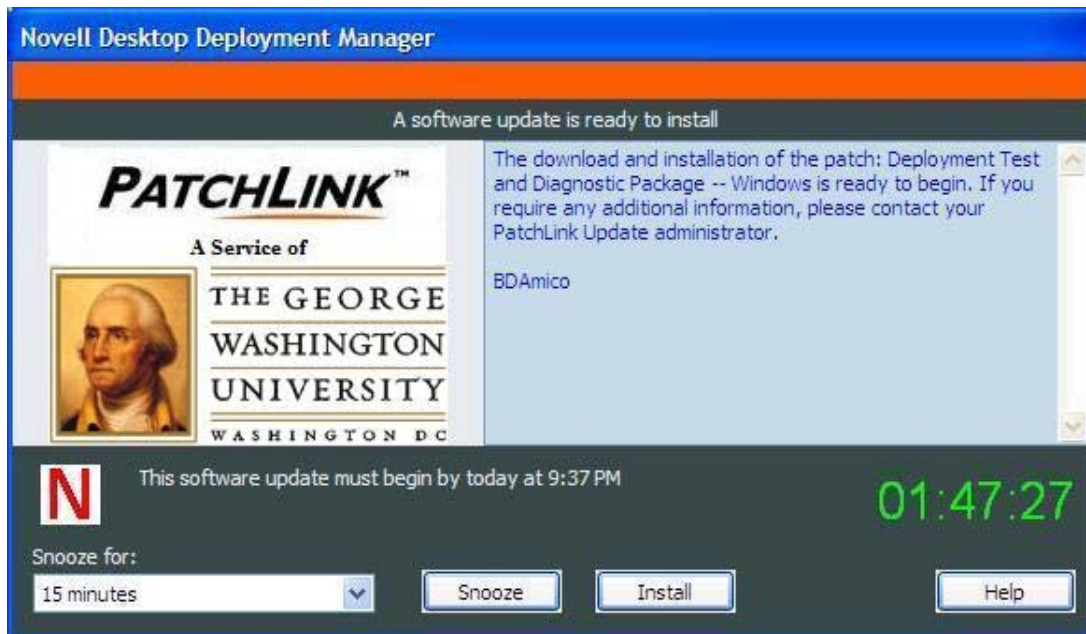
Novell Desktop Deployment Manager

A software update is ready to install

PATCHLINK™

A Service of

THE GEORGE WASHINGTON UNIVERSITY

WASHINGTON DC

The download and installation of the patch: Deployment Test and Diagnostic Package -- Windows is ready to begin. If you require any additional information, please contact your PatchLink Update administrator.

BDAmico

N

This software update must begin by today at 9:37 PM

01:47:27

Snooze for:

15 minutes

Snooze

Install

Help